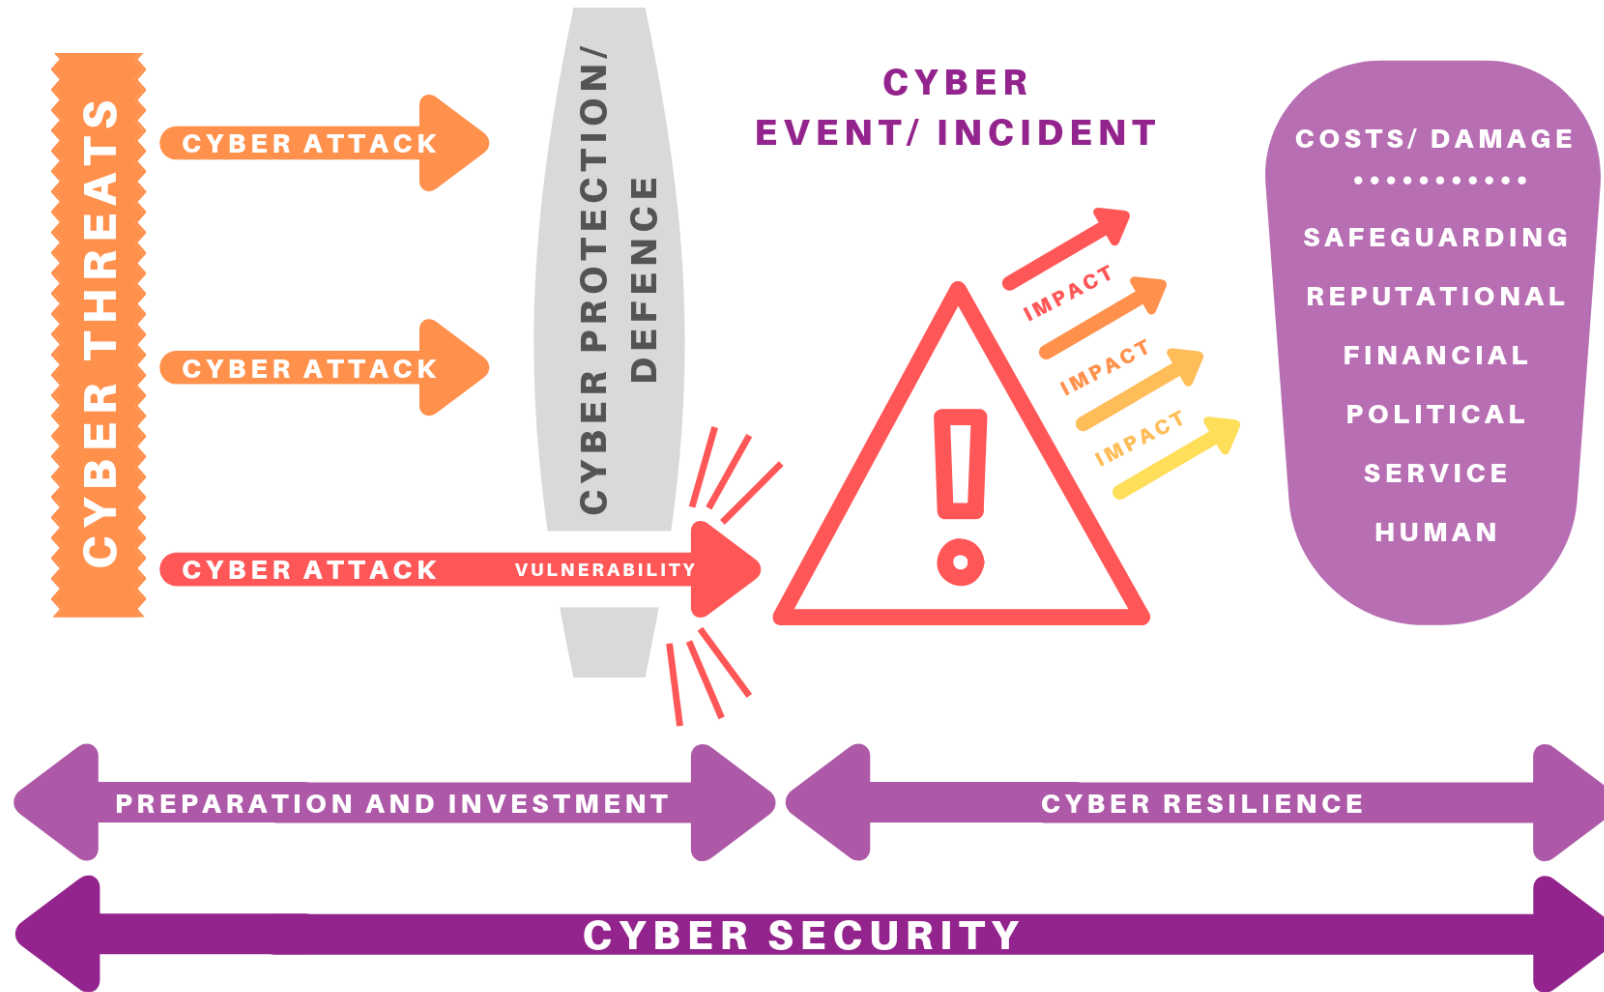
CYBER THREATS

CYBER ATTACK

CYBER ATTACK

CYBER ATTACK

VULNERABILITY

CYBER PROTECTION/ DEFENCE

CYBER EVENT/ INCIDENT

IMPACT

IMPACT

IMPACT

COSTS/ DAMAGE

SAFEGUARDING

REPUTATIONAL

FINANCIAL

POLITICAL

SERVICE

HUMAN

PREPARATION AND INVESTMENT

CYBER RESILIENCE

CYBER SECURITY